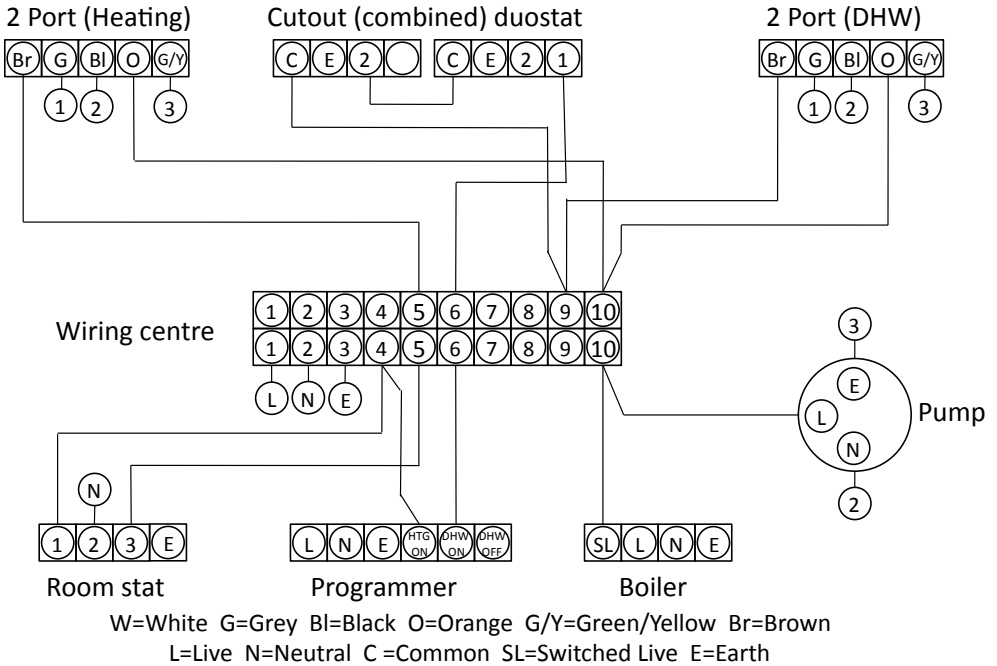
2 Port (Heating)

Br G Bl O G/Y

1 2 3

Cutout (combined) duostat

C E 2 C E 2 1

2 Port (DHW)

Br G Bl O G/Y

1 2 3

Wiring centre

1 2 3 4 5 6 7 8 9 10

1 2 3 4 5 6 7 8 9 10

L N E

3

E

L

N

2

Pump

N

1 2 3 E

Room stat

L N E HTG ON DHW ON DHW OFF

Programmer

SL L N E

Boiler

W=White G=Grey Bl=Black O=Orange G/Y=Green/Yellow Br=Brown

L=Live N=Neutral C =Common SL=Switched Live E=Earth